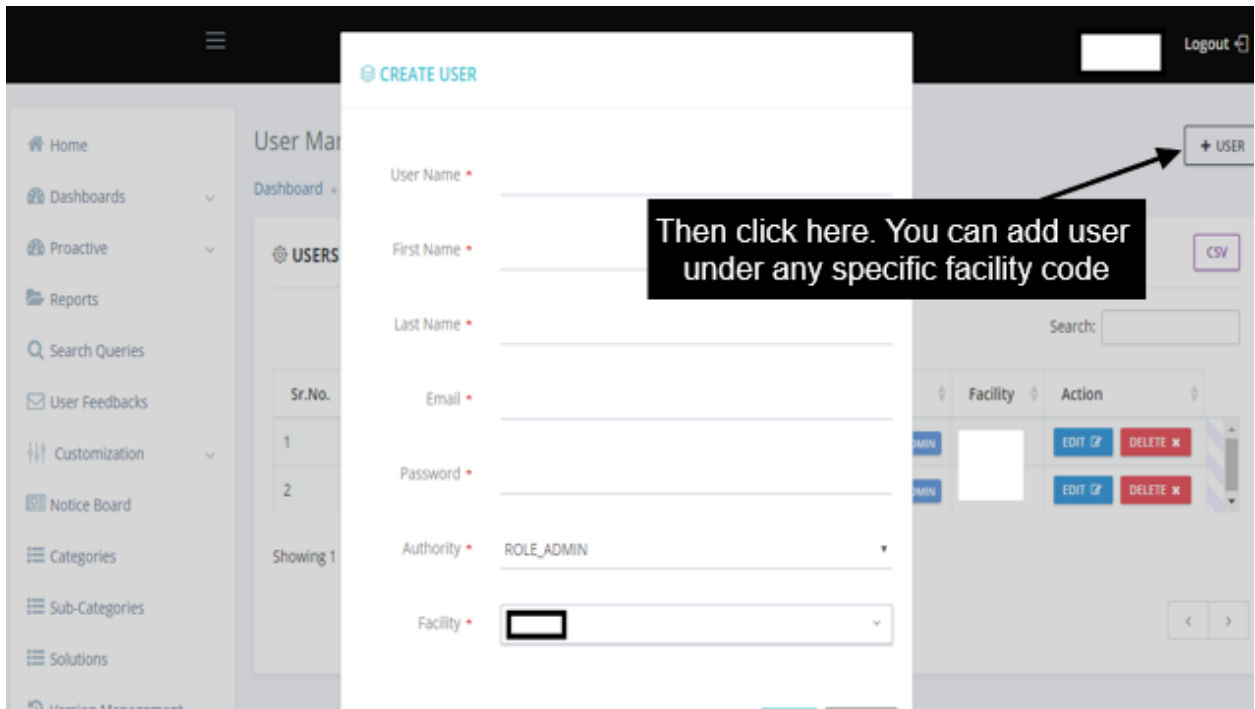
Logout

Home
Dashboards
Proactive
Reports
Search Queries
User Feedbacks
Customization
Notice Board
Categories
Sub-Categories
Solutions
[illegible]

User Ma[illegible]
Dashboard »

USERS

Sr.No.
1
2

Showing 1

CREATE USER

User Name *

First Name *

Last Name *

Email *

Password *

Authority * ROLE_ADMIN

Facility *

+ USER

Then click here. You can add user under any specific facility code

CSV

Search:

| Facility | Action |
|---|---|
| | EDIT DELETE ✖ |
| | EDIT DELETE ✖ |

ADMIN
ADMIN

‹ ›